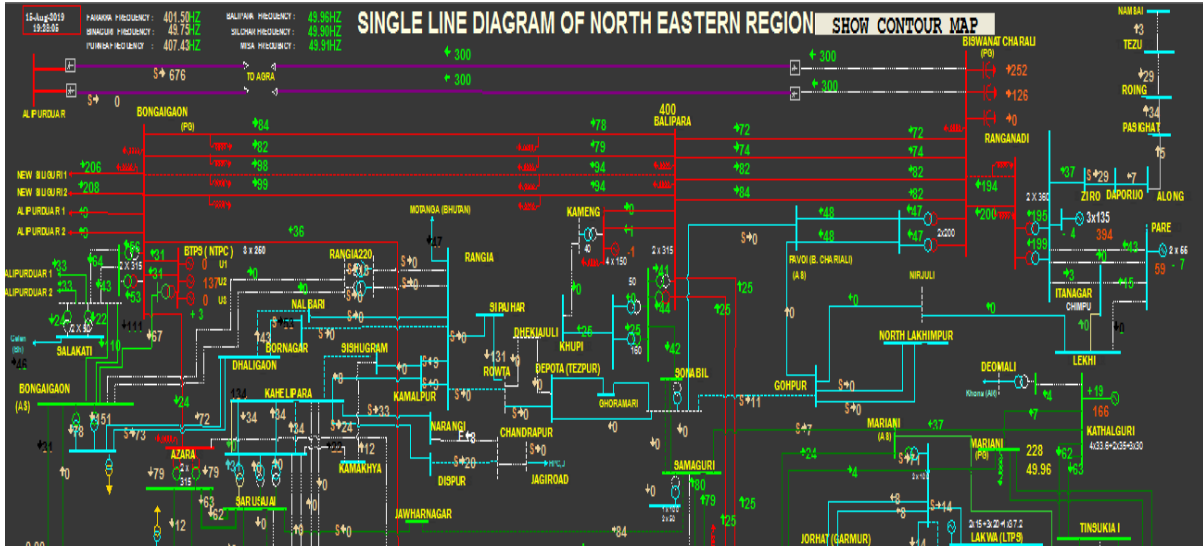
15-Aug-2019 19:28:06

FARAKKA FREQUENCY : 401.50HZ
BINAGURI FREQUENCY : 49.75HZ
PURNEA FREQUENCY : 407.43HZ

BALIPARA FREQUENCY : 49.96HZ
SILCHAR FREQUENCY : 49.90HZ
MISA FREQUENCY : 49.91HZ

SINGLE LINE DIAGRAM OF NORTH EASTERN REGION

SHOW CONTOUR MAP

300
300
676
0
TO AGRA
300
300
ALIPURDUAR
BONGAIGAON (PG)
84
82
98
99
NEW BUGURI 1 206
NEW BUGURI 2 208
ALIPURDUAR 1 0
ALIPURDUAR 2 0
400 BALIPARA
78
79
94
94
72
74
82
84
72
74
82
82
BISWANATH CHARALI (PG)
252
126
0
RANGANADI
194
200
NAMSAI
TEZU 3
29 ROING
34 PASIGHAT
15
37
ZIRO 29
DAPORIJO 7
ALONG
2 X 360
195
199
3x135
4
394
PARE
43
2 x 66
59
7
MOTANGA (BHUTAN)
36
17
RANGIA
BTPS (NTPC)
3 x 250
U1
U2
U3
31
137
0
3
RANGIA220
66
64
43
53
2 X 315
ALIPURDUAR 1 33
ALIPURDUAR 2 33
KAMENG
0
40
1
4 x 150
2 X 315
41
44
25
PAVOI (B. CHARIALI) (AS)
48
48
47
47
2x200
NIRJULI
ITANAGAR
CHIMPU
LEKHI
0
0
0
0
NAL BARI
BORNAGAR
DHALIGAON
SALAKATI
2 X 160
22
2
111
67
110
SISHUGRAM
SIPAJHAR
DHEKIAJULI
25
KHUPI
50
25
160
ROWTA
131
DEPOTA (TEZPUR)
GHORAMARI
SONABIL
42
NORTH LAKHIMPUR
GOHPUR
DEOMALI
Khonsa (AR)
4
19
166
7
KATHALGURI
4x33.5+3x35+6x30
BONGAIGAON (AS)
78
151
73
21
72
24
AZARA
79
79
2 x 315
KAHELIPARA
34
34
34
12
24
33
KAMALPUR
KAMAKHYA
NARANGI
DISPUR
CHANDRAPUR
JAGIROAD
SAMAGURI
80
79
25
25
MARIANI (AS)
37
7
24
4
MARIANI (PG)
228
49.96
62
63
SARUSAJAI
63
12
JAWHARNAGAR
84
0
JORHAT (GARMUR)
LAKWA (LTPS)
2x15+3x20+1x37.2
14
TINSUKIA I